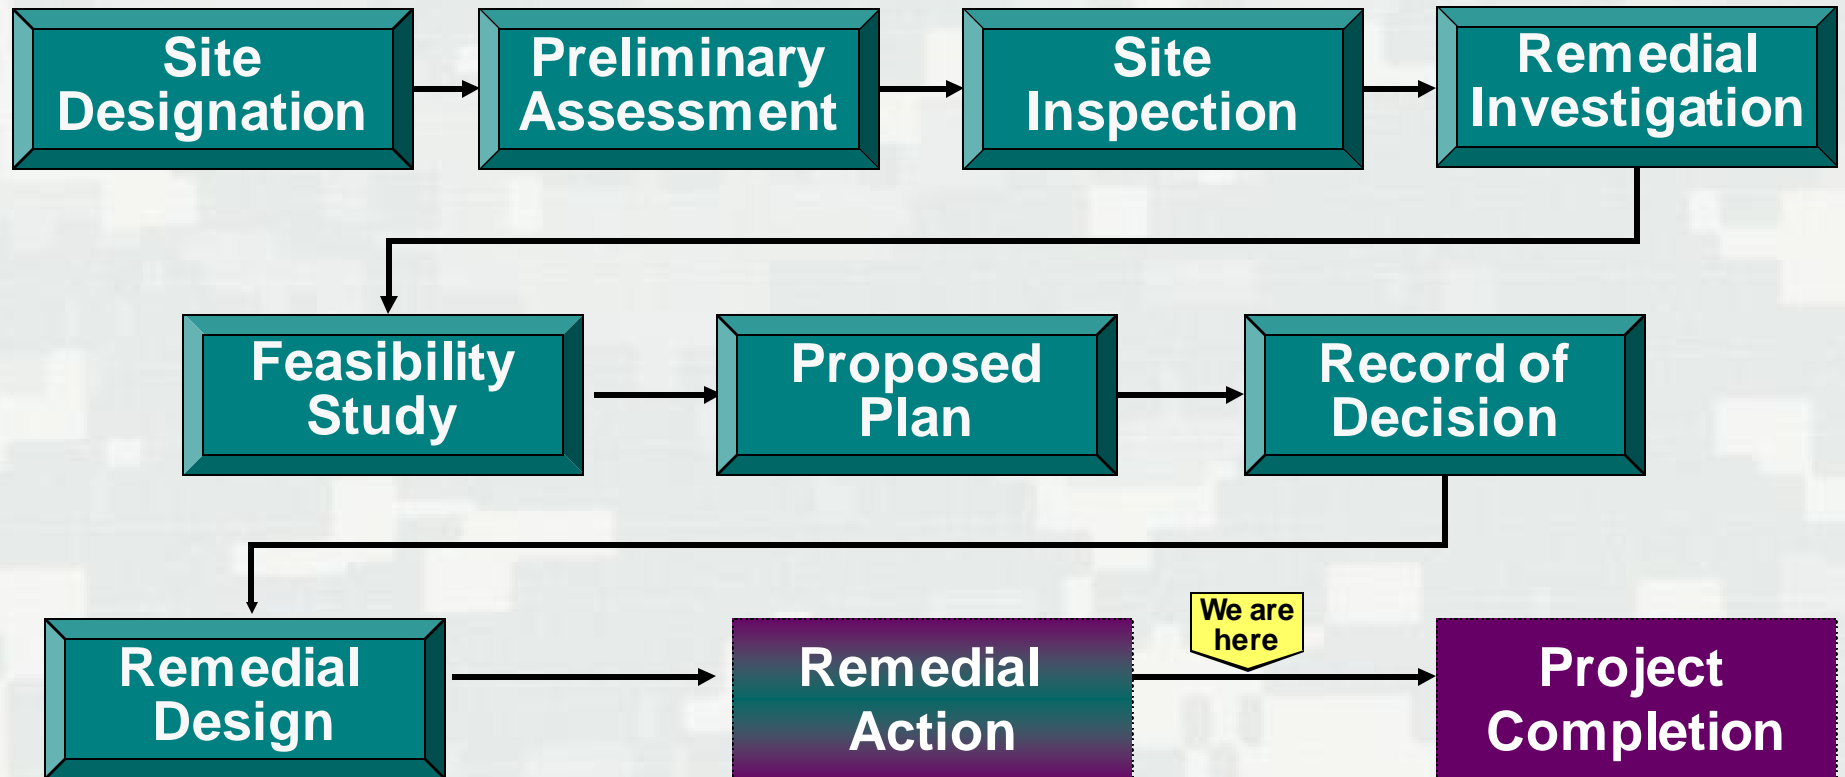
Site Designation

Preliminary Assessment

Site Inspection

Remedial Investigation

Feasibility Study

Proposed Plan

Record of Decision

Remedial Design

Remedial Action

We are here

Project Completion